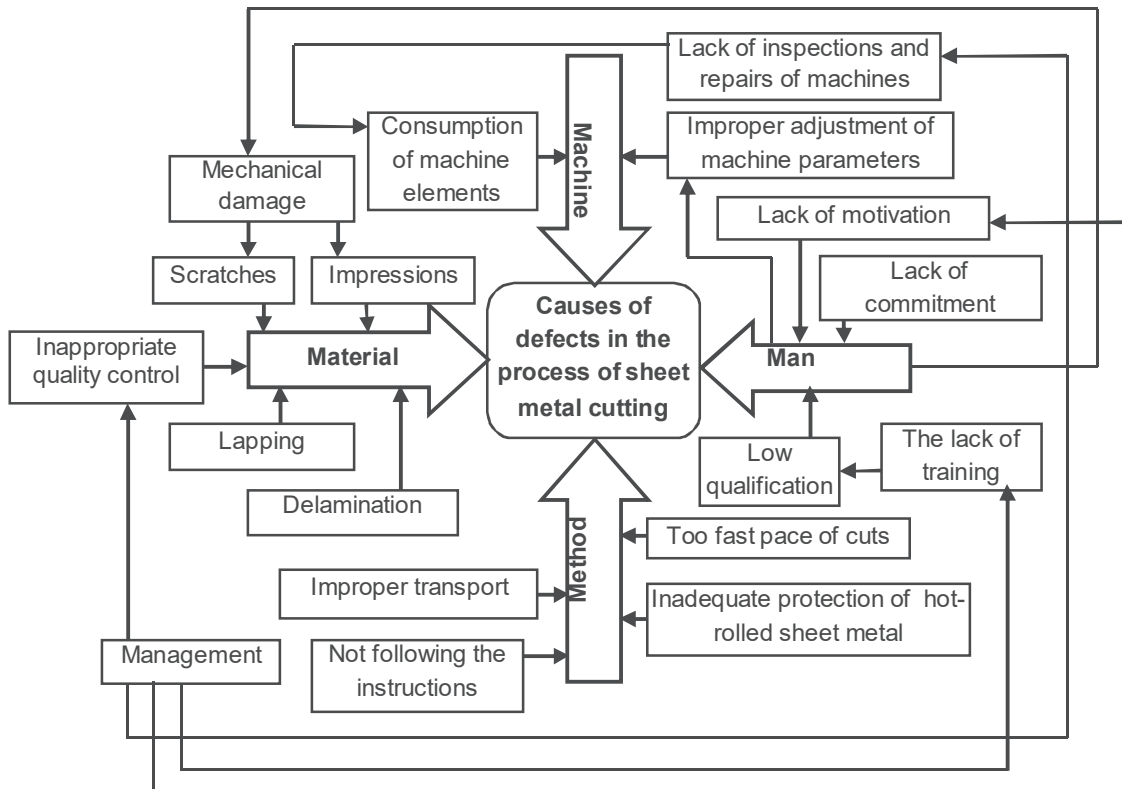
Lack of inspections and repairs of machines

Consumption of machine elements

Machine

Improper adjustment of machine parameters

Mechanical damage

Lack of motivation

Scratches

Impressions

Lack of commitment

Causes of defects in the process of sheet metal cutting

Inappropriate quality control

Material

Man

Lapping

Low qualification

The lack of training

Delamination

Too fast pace of cuts

Improper transport

Method

Inadequate protection of hot-rolled sheet metal

Management

Not following the instructions